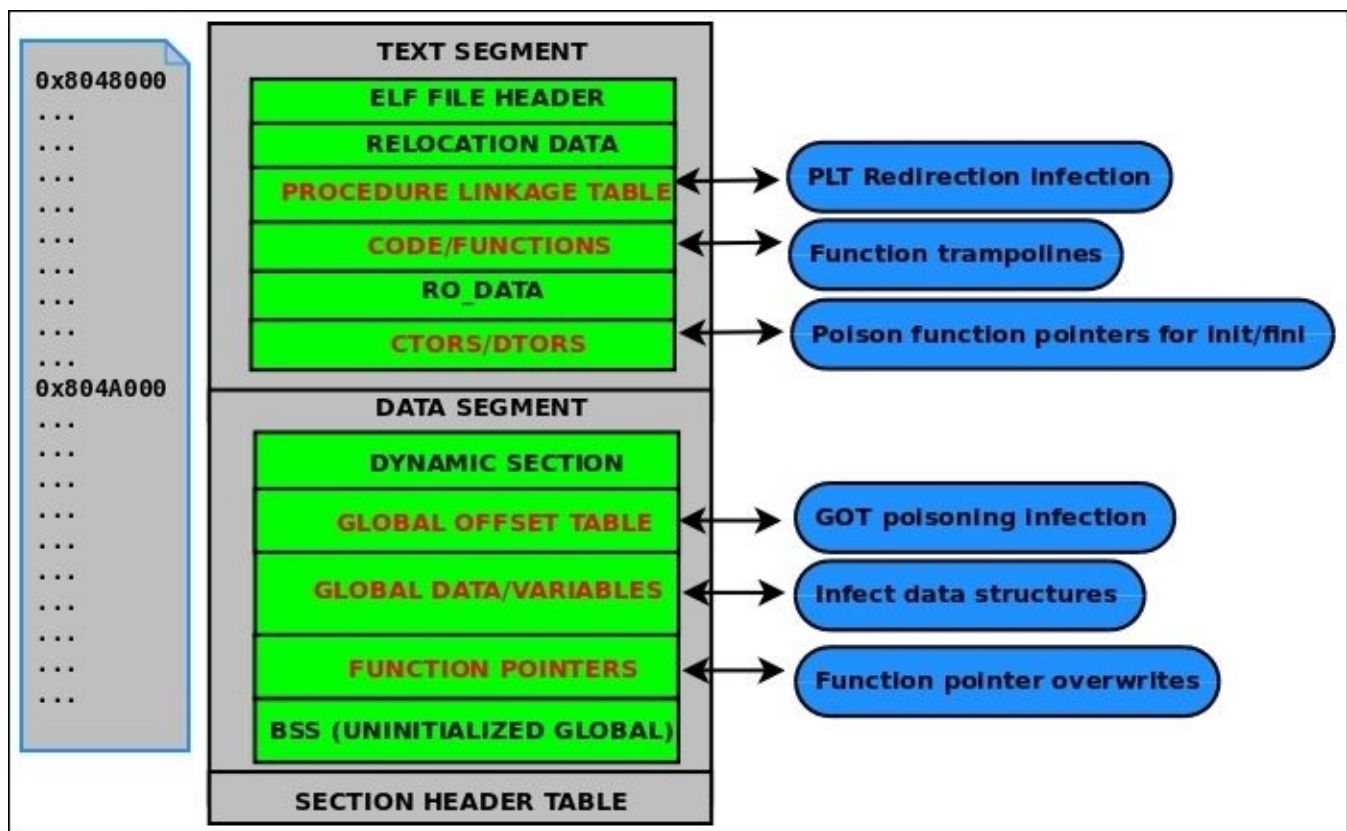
0x8048000
...
...
...
...
...
...
...
...
...
0x804A000
...
...
...
...
...
...
...
...
...
...

TEXT SEGMENT

ELF FILE HEADER

RELOCATION DATA

PROCEDURE LINKAGE TABLE

CODE/FUNCTIONS

RO_DATA

CTORS/DTORS

DATA SEGMENT

DYNAMIC SECTION

GLOBAL OFFSET TABLE

GLOBAL DATA/VARIABLES

FUNCTION POINTERS

BSS (UNINITIALIZED GLOBAL)

SECTION HEADER TABLE

PLT Redirection infection

Function trampolines

Poison function pointers for init/fini

GOT poisoning infection

Infect data structures

Function pointer overwrites